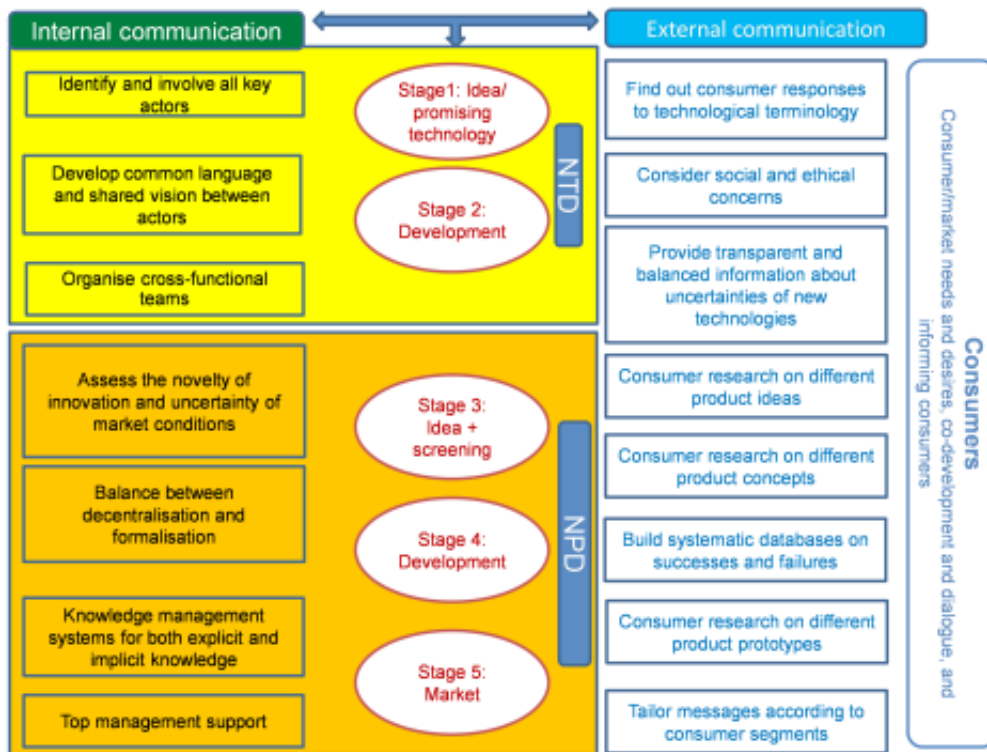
Internal communication

External communication

Identify and involve all key actors

Stage1: Idea/ promising technology

Develop common language and shared vision between actors

Stage 2: Development

NTD

Organise cross-functional teams

Find out consumer responses to technological terminology

Consider social and ethical concerns

Provide transparent and balanced information about uncertainties of new technologies

Assess the novelty of innovation and uncertainty of market conditions

Stage 3: Idea + screening

Balance between decentralisation and formalisation

Stage 4: Development

NPD

Knowledge management systems for both explicit and implicit knowledge

Stage 5: Market

Top management support

Consumer research on different product ideas

Consumer research on different product concepts

Build systematic databases on successes and failures

Consumer research on different product prototypes

Tailor messages according to consumer segments

Consumers

Consumer/market needs and desires, co-development and dialogue, and informing consumers